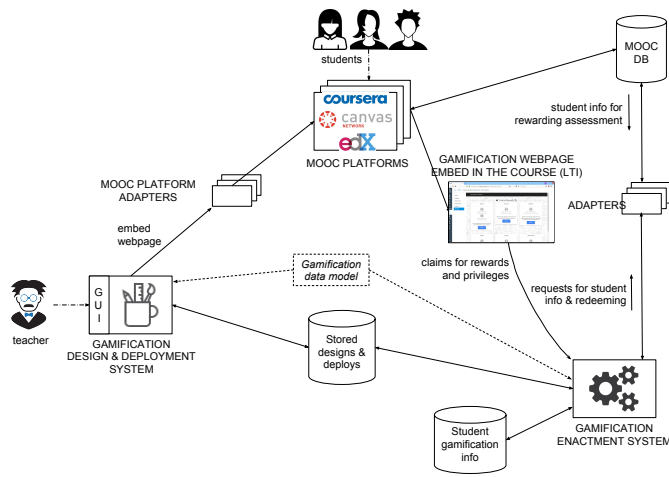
students

coursera
canvas NETWORK
edX

MOOC PLATFORMS

MOOC DB

student info for rewarding assessment

GAMIFICATION WEBPAGE EMBED IN THE COURSE (LTI)

ADAPTERS

MOOC PLATFORM ADAPTERS

embed webpage

Gamification data model

claims for rewards and privileges

requests for student info & redeeming

GUI

teacher

GAMIFICATION DESIGN & DEPLOYMENT SYSTEM

Stored designs & deploys

GAMIFICATION ENACTMENT SYSTEM

Student gamification info